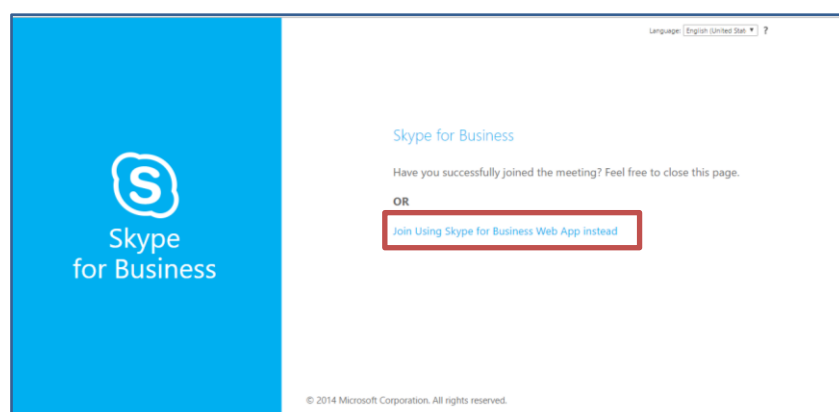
S

Skype
for Business

Language: English (United Stat ▼ ?

Skype for Business

Have you successfully joined the meeting? Feel free to close this page.

OR

Join Using Skype for Business Web App instead

© 2014 Microsoft Corporation. All rights reserved.